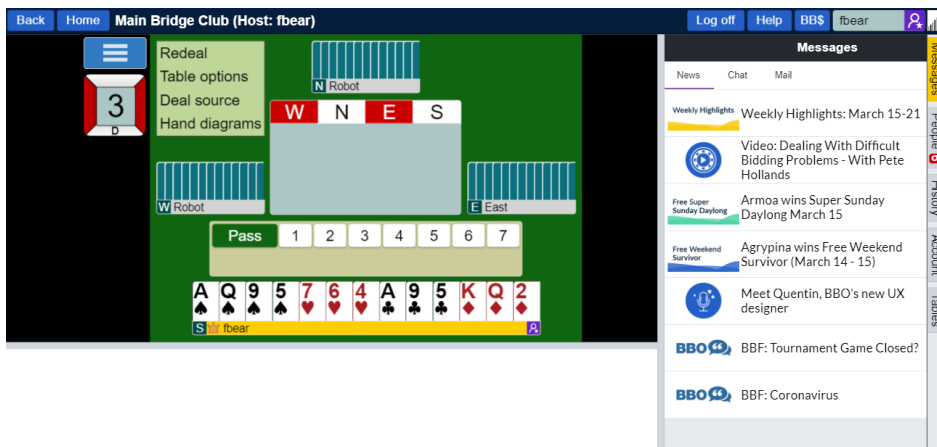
Back Home Main Bridge Club (Host: fbear)

Log off Help BB$ fbear

Redeal
Table options
Deal source
Hand diagrams

3
D

N Robot

W N E S

W Robot

E East

Pass 1 2 3 4 5 6 7

A♠ Q♠ 9♠ 5♠ 7♥ 6♥ 4♥ A♣ 9♣ 5♣ K♦ Q♦ 2♦

S fbear

Messages

News Chat Mail

Weekly Highlights
Weekly Highlights: March 15-21

Video: Dealing With Difficult Bidding Problems - With Pete Hollands

Free Super Sunday Daylong
Armoa wins Super Sunday Daylong March 15

Free Weekend Survivor
Agrypina wins Free Weekend Survivor (March 14 - 15)

Meet Quentin, BBO's new UX designer

BBO
BBF: Tournament Game Closed?

BBO
BBF: Coronavirus

Messages People History Account Tables